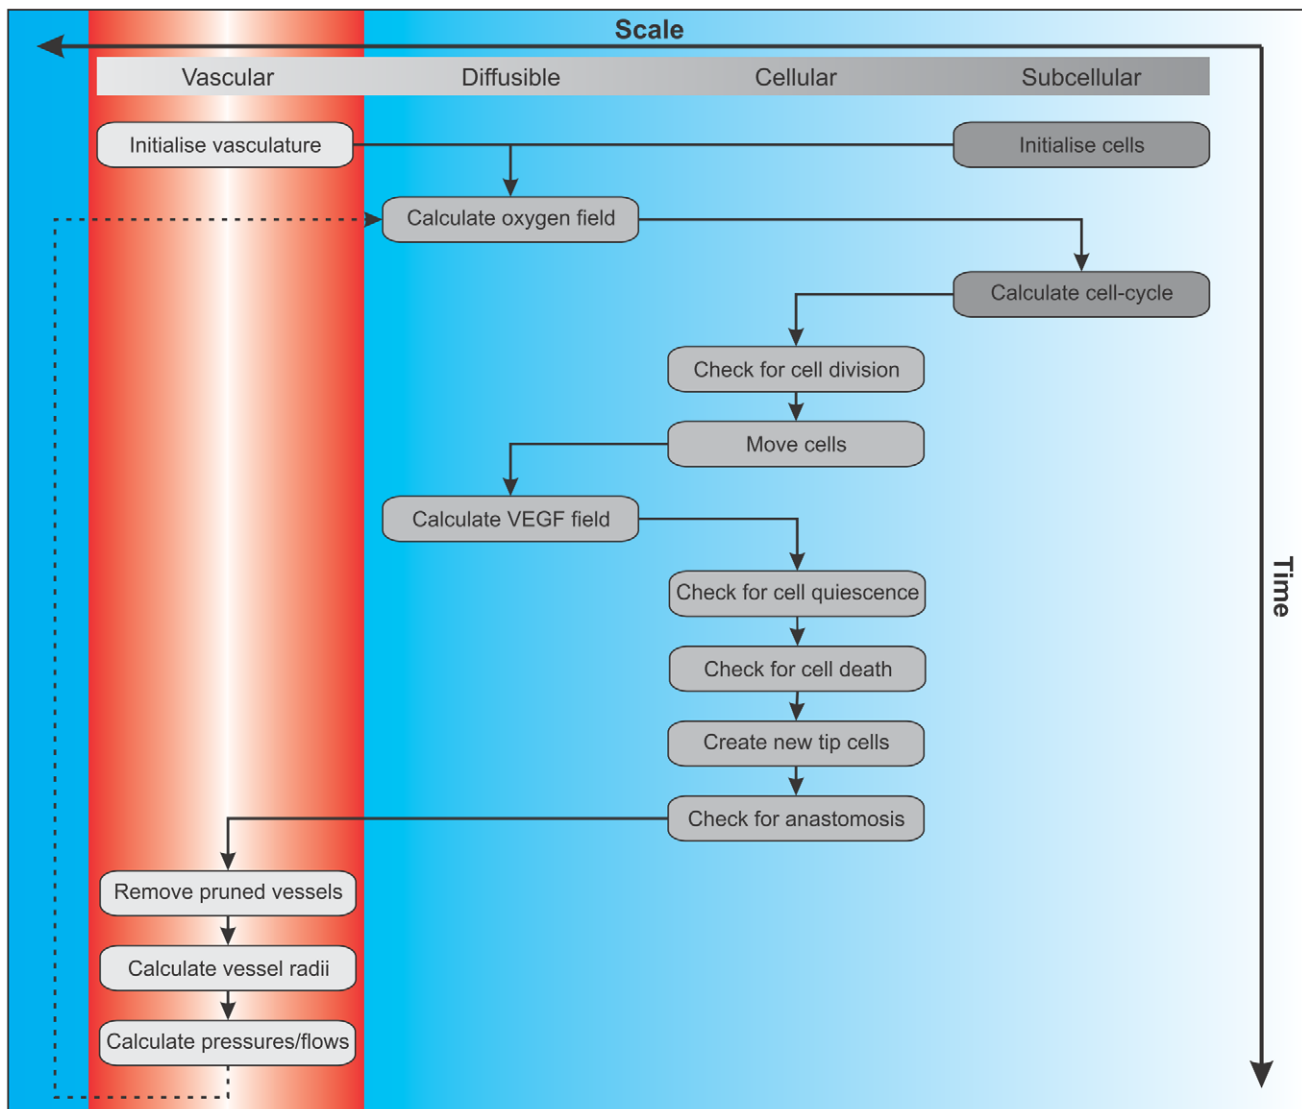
Scale

Vascular
Diffusible
Cellular
Subcellular

Initialise vasculature
Initialise cells
Calculate oxygen field
Calculate cell-cycle
Check for cell division
Move cells
Calculate VEGF field
Check for cell quiescence
Check for cell death
Create new tip cells
Check for anastomosis
Remove pruned vessels
Calculate vessel radii
Calculate pressures/flows

Time